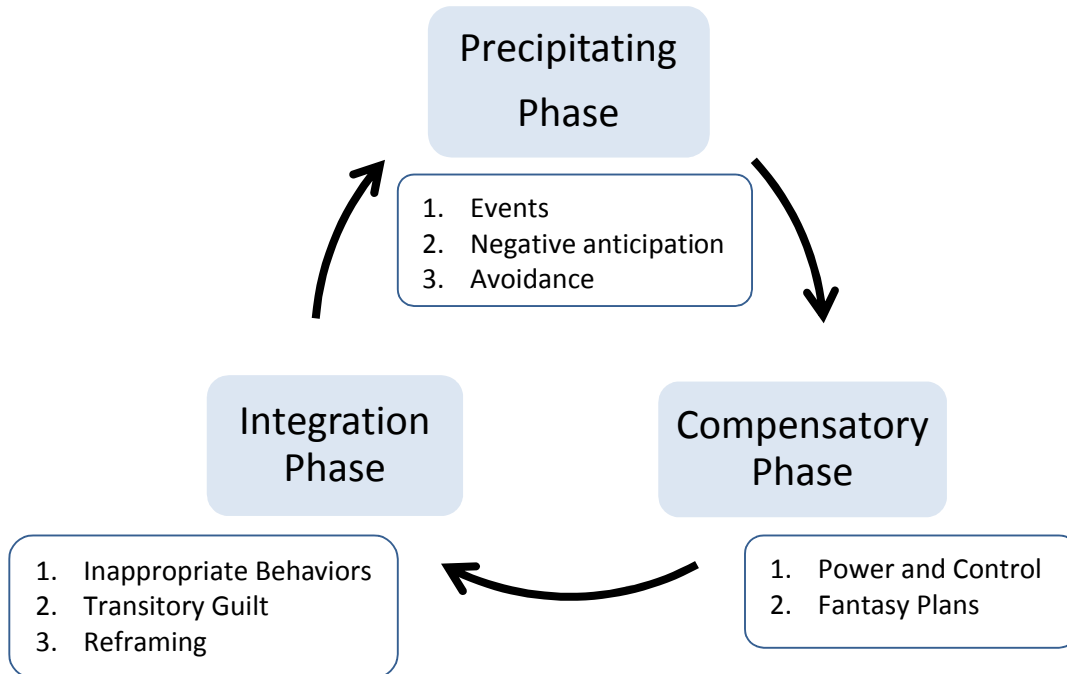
Precipitating Phase

1. Events
2. Negative anticipation
3. Avoidance

Compensatory Phase

1. Power and Control
2. Fantasy Plans

Integration Phase

1. Inappropriate Behaviors
2. Transitory Guilt
3. Reframing